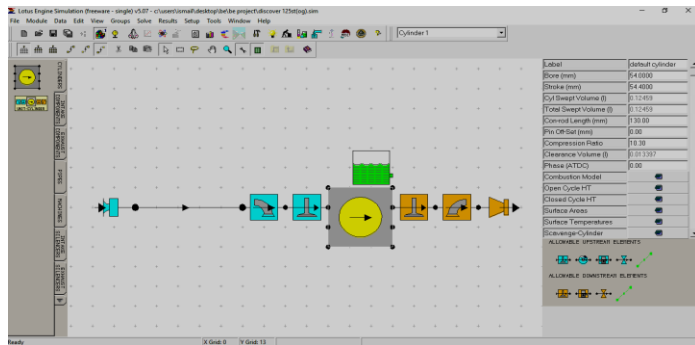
Lotus Engine Simulation (freeware - single) v5.07 - c:\users\ismail\desktop\be\be project\discover 125st(og).sim

File Module Data Edit View Groups Solve Results Setup Tools Window Help

Cylinder 1

CYLINDERS

| Label | default cylinder |
|---|---|
| Bore (mm) | 54.0000 |
| Stroke (mm) | 54.4000 |
| Cyl Swept Volume (l) | 0.12459 |
| Total Swept Volume (l) | 0.12459 |
| Con-rod Length (mm) | 130.00 |
| Pin Off-Set (mm) | 0.00 |
| Compression Ratio | 10.30 |
| Clearance Volume (l) | 0.013387 |
| Phase (ATDC) | 0.00 |
| Combustion Model | |
| Open Cycle HT | |
| Closed Cycle HT | |
| Surface Areas | |
| Surface Temperatures | |
| Scavenge-Cylinder | |

ALLOWABLE UPSTREAM ELEMENTS

ALLOWABLE DOWNSTREAM ELEMENTS

Ready X Grid: 0 Y Grid: 13